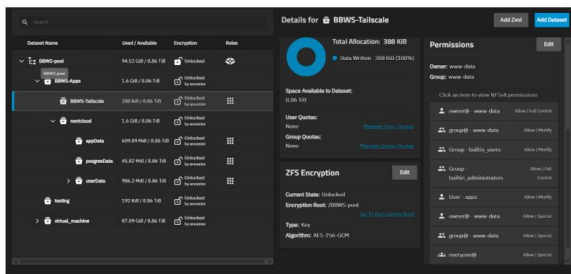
Search

| Dataset Name | Used / Available | Encryption | Roles |
|---|---|---|---|
| BBWS-pool | 94.53 GiB / 8.06 TiB | Unlocked | |
| BBWS-Apps | 1.6 GiB / 8.06 TiB | Unlocked by ancestor | |
| BBWS-Tailscale | 388 KiB / 8.06 TiB | Unlocked by ancestor | |
| nextcloud | 1.6 GiB / 8.06 TiB | Unlocked by ancestor | |
| appData | 609.89 MiB / 8.06 TiB | Unlocked by ancestor | |
| postgresData | 45.82 MiB / 8.06 TiB | Unlocked by ancestor | |
| userData | 986.2 MiB / 8.06 TiB | Unlocked by ancestor | |
| testing | 192 KiB / 8.06 TiB | Unlocked by ancestor | |
| virtual_machine | 87.09 GiB / 8.06 TiB | Unlocked by ancestor | |

BBWS-pool

Details for BBWS-Tailscale

Add Zvol Add Dataset

Total Allocation: 388 KiB
Data Written 388 KiB (100%)

Space Available to Dataset:
8.06 TiB

User Quotas:
None Manage User Quotas

Group Quotas:
None Manage Group Quotas

ZFS Encryption Edit

Current State: Unlocked
Encryption Root: /BBWS-pool
Go To Encryption Root
Type: Key
Algorithm: AES-256-GCM

Permissions Edit

Owner: www-data
Group: www-data

Click on item to view NFSv4 permissions

owner@ - www-data Allow | Full Control
group@ - www-data Allow | Modify
Group - builtin_users Allow | Modify
Group - builtin_administrators Allow | Full Control
User - apps Allow | Modify
owner@ - www-data Allow | Special
group@ - www-data Allow | Special
everyone@ Allow | Special